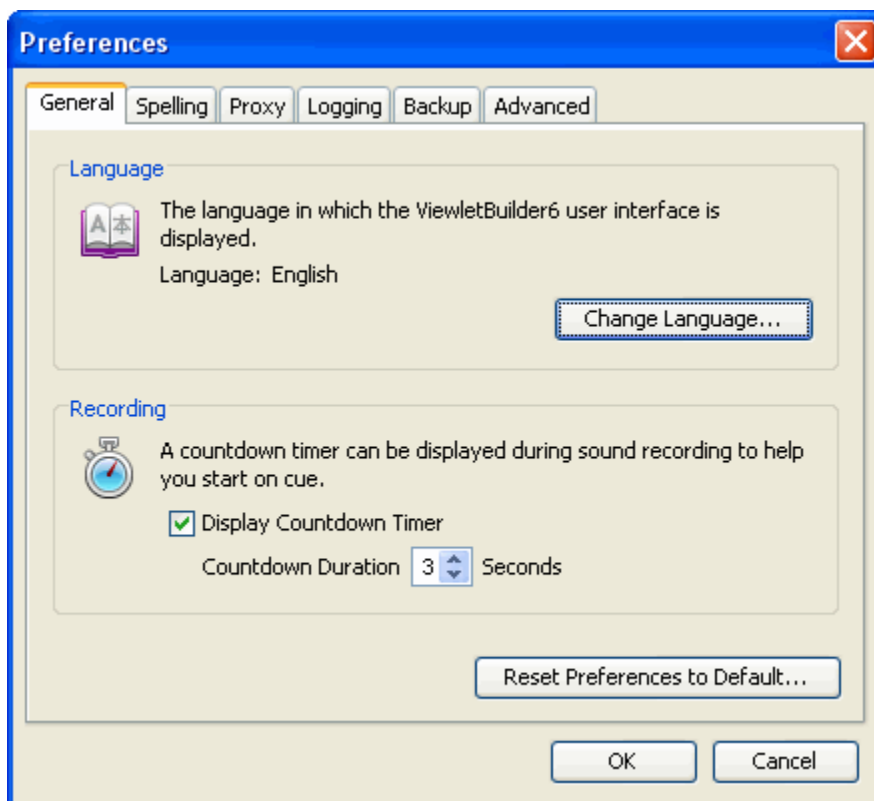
Preferences

General | Spelling | Proxy | Logging | Backup | Advanced

Language

A 本

The language in which the ViewletBuilder6 user interface is displayed.

Language: English

Change Language...

Recording

A countdown timer can be displayed during sound recording to help you start on cue.

Display Countdown Timer

Countdown Duration 3 Seconds

Reset Preferences to Default...

OK

Cancel